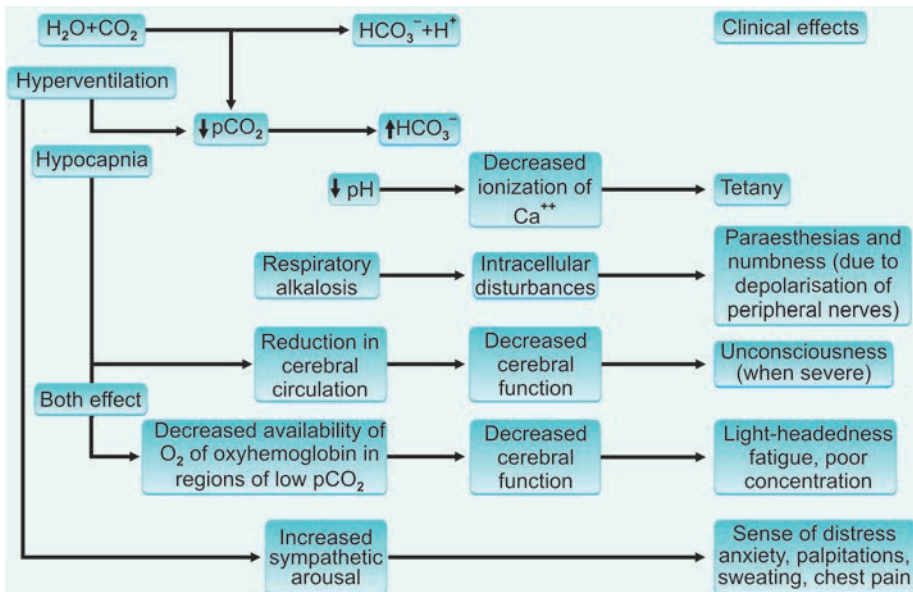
$H_2O+CO_2$

$HCO_3^-+H^+$

Clinical effects

Hyperventilation

$\downarrow pCO_2$

$\uparrow HCO_3^-$

Hypocapnia

$\downarrow$ pH

Decreased ionization of $Ca^{++}$

Tetany

Respiratory alkalosis

Intracellular disturbances

Paraesthesias and numbness (due to depolarisation of peripheral nerves)

Reduction in cerebral circulation

Decreased cerebral function

Unconsciousness (when severe)

Both effect

Decreased availability of $O_2$ of oxyhemoglobin in regions of low $pCO_2$

Decreased cerebral function

Light-headedness fatigue, poor concentration

Increased sympathetic arousal

Sense of distress anxiety, palpitations, sweating, chest pain